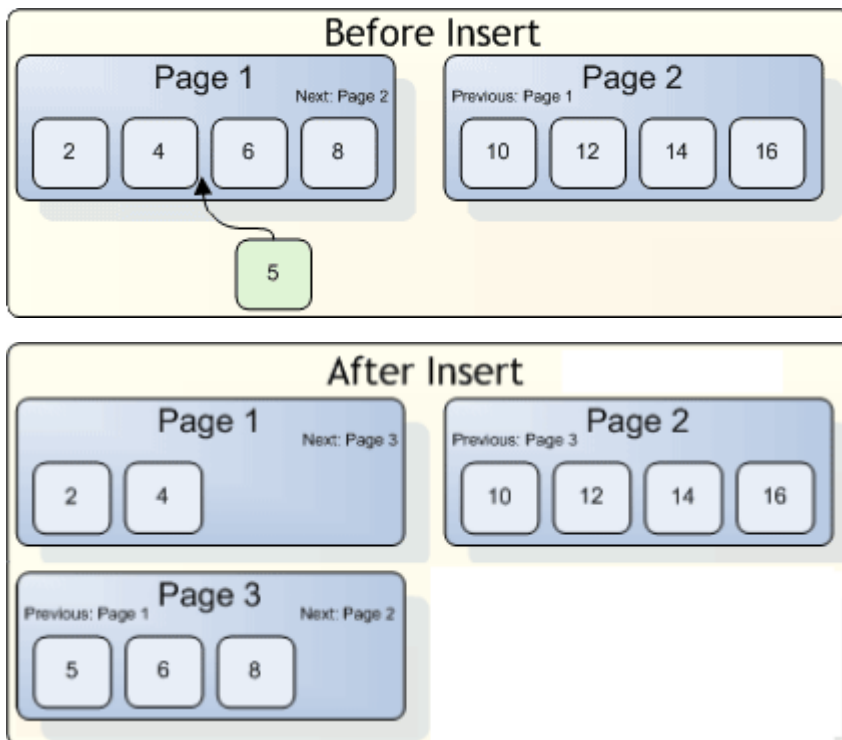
Before Insert

Page 1
Next: Page 2
2
4
6
8

Page 2
Previous: Page 1
10
12
14
16

5

After Insert

Page 1
Next: Page 3
2
4

Page 2
Previous: Page 3
10
12
14
16

Page 3
Previous: Page 1
Next: Page 2
5
6
8